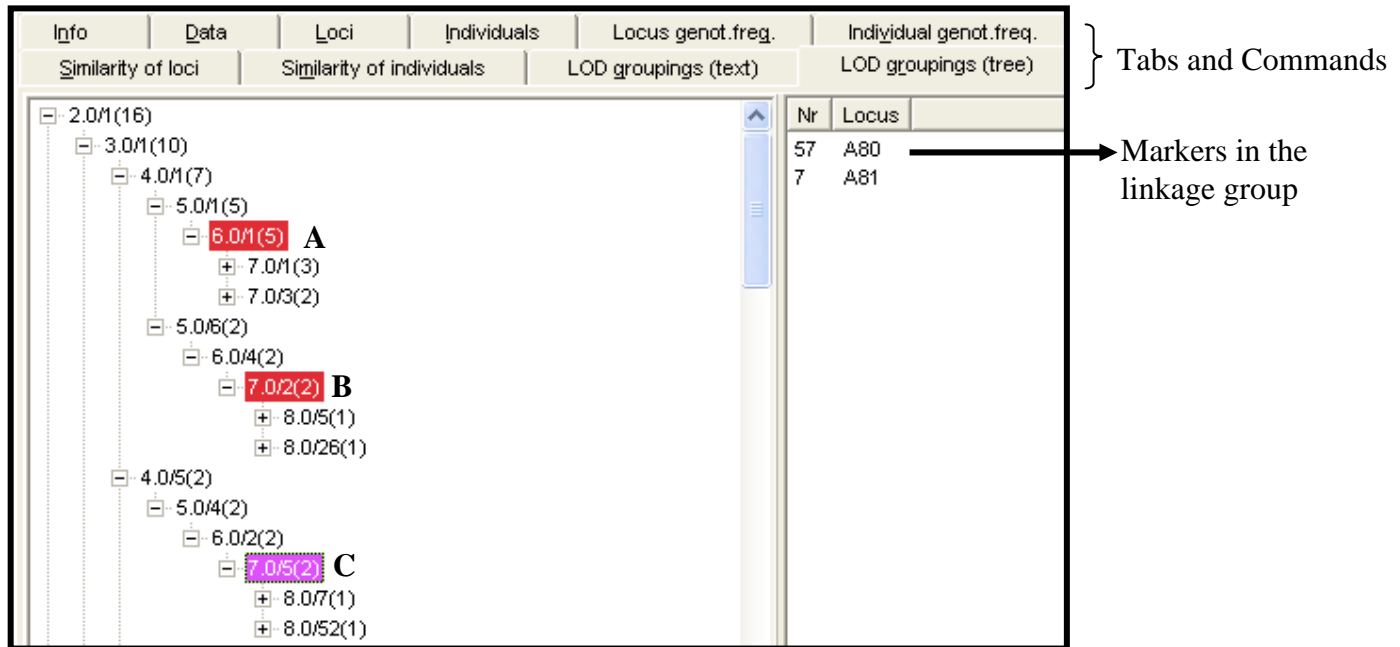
Info | Data | Loci | Individuals | Locus genot.freq. | Individual genot.freq.
Similarity of loci | Similarity of individuals | LOD groupings (text) | LOD groupings (tree)

Tabs and Commands

2.0/1(16)
3.0/1(10)
4.0/1(7)
5.0/1(5)
6.0/1(5) A
7.0/1(3)
7.0/3(2)
5.0/6(2)
6.0/4(2)
7.0/2(2) B
8.0/5(1)
8.0/26(1)
4.0/5(2)
5.0/4(2)
6.0/2(2)
7.0/5(2) C
8.0/7(1)
8.0/52(1)

| Nr | Locus |
|---|---|
| 57 | A80 |
| 7 | A81 |

Markers in the linkage group